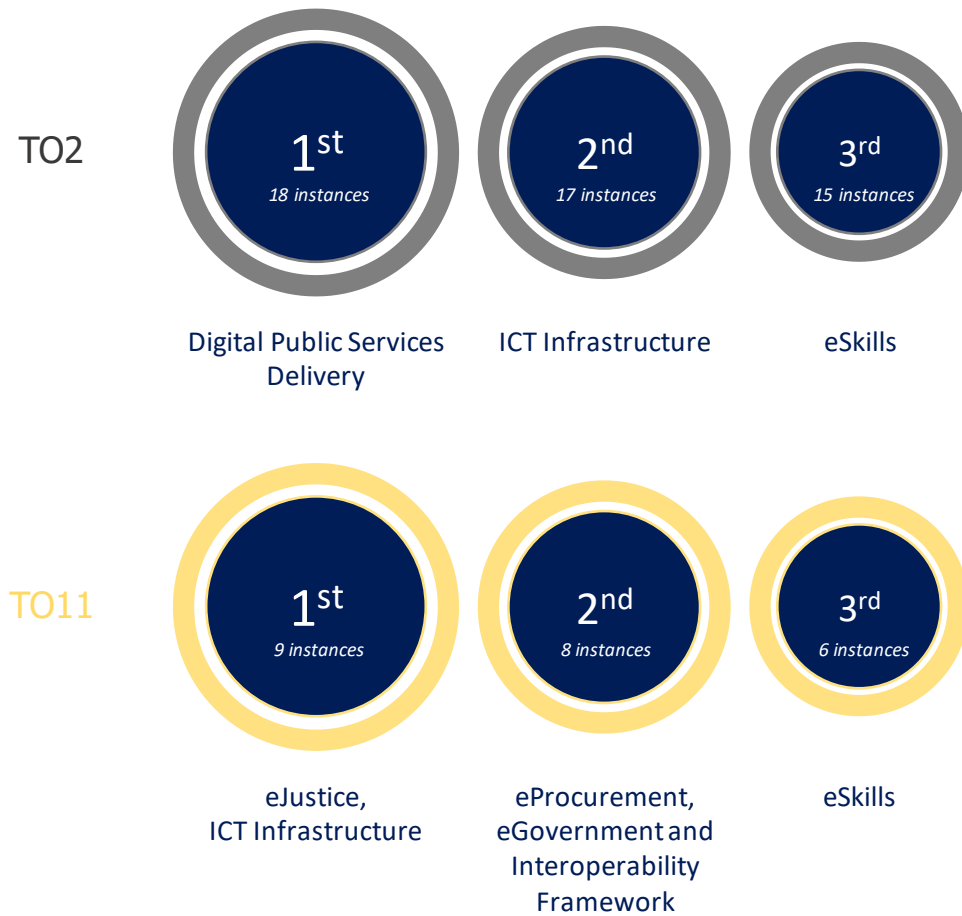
TO2

$1^{st}$
18 instances

$2^{nd}$
17 instances

$3^{rd}$
15 instances

Digital Public Services Delivery

ICT Infrastructure

eSkills

TO11

$1^{st}$
9 instances

$2^{nd}$
8 instances

$3^{rd}$
6 instances

eJustice, ICT Infrastructure

eProcurement, eGovernment and Interoperability Framework

eSkills